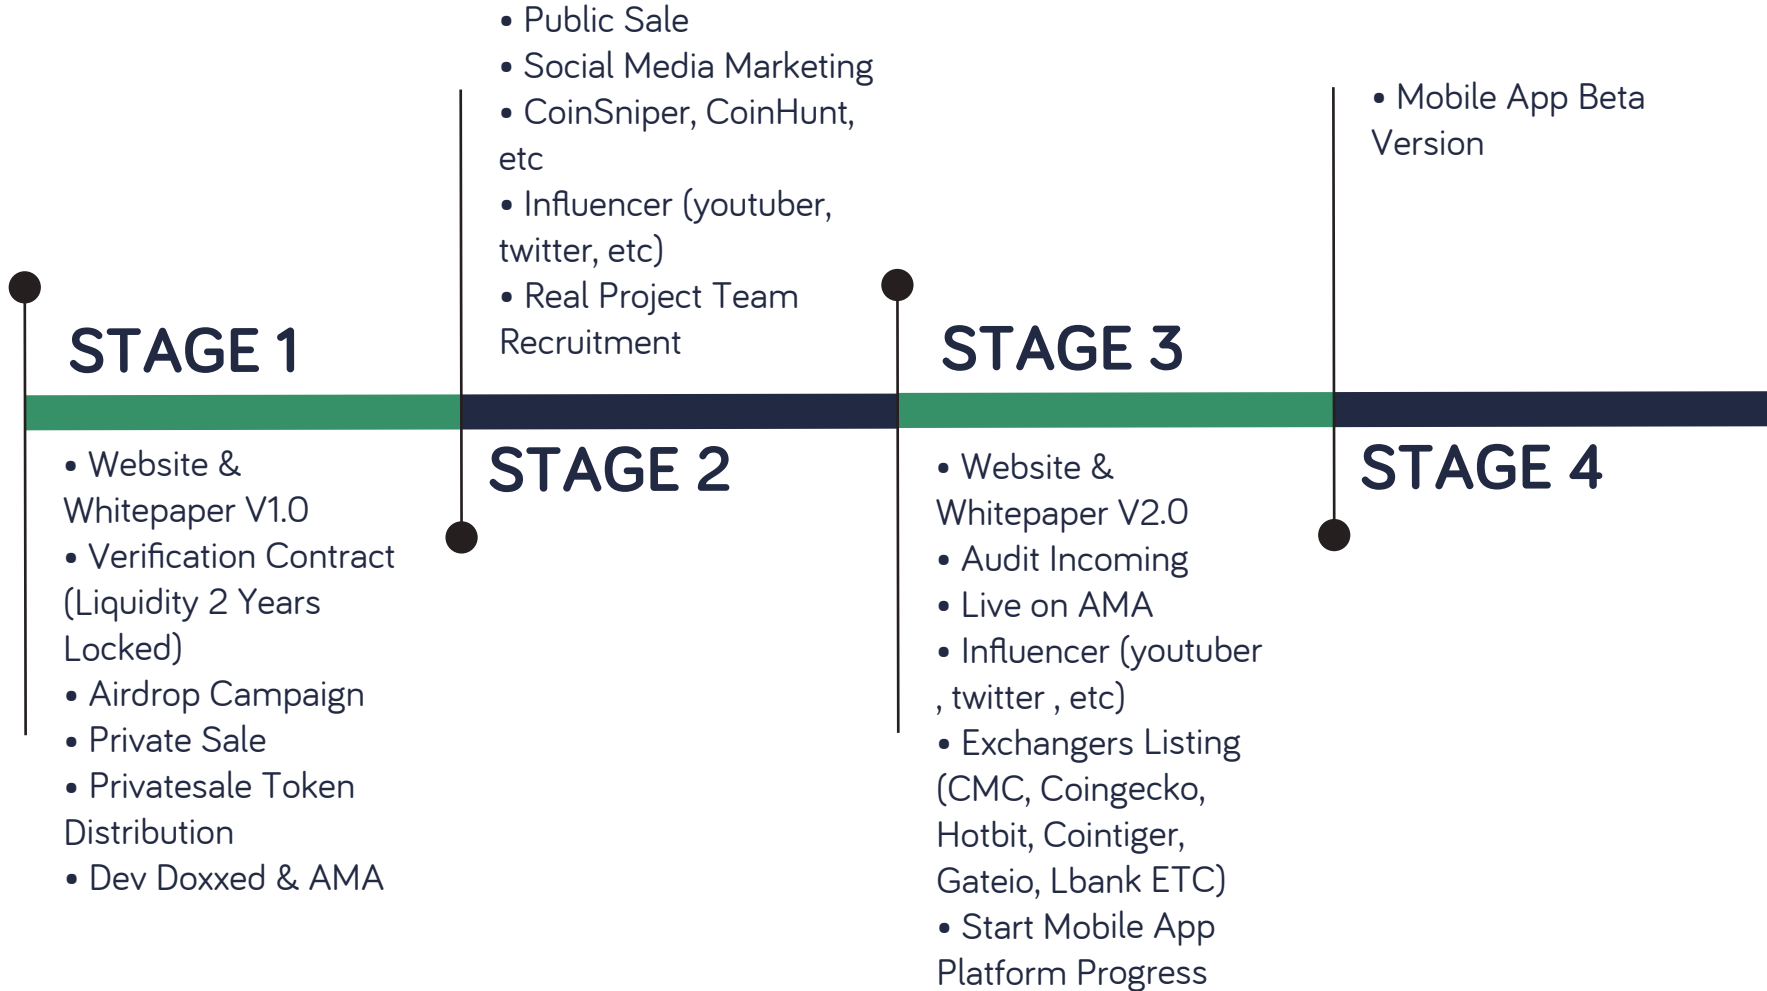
STAGE 1

• Website & Whitepaper V1.0
• Verification Contract (Liquidity 2 Years Locked)
• Airdrop Campaign
• Private Sale
• Privatesale Token Distribution
• Dev Doxxed & AMA

• Public Sale
• Social Media Marketing
• CoinSniper, CoinHunt, etc
• Influencer (youtuber, twitter, etc)
• Real Project Team Recruitment

STAGE 2

STAGE 3

• Website & Whitepaper V2.0
• Audit Incoming
• Live on AMA
• Influencer (youtuber , twitter , etc)
• Exchangers Listing (CMC, Coingecko, Hotbit, Cointiger, Gateio, Lbank ETC)
• Start Mobile App Platform Progress

• Mobile App Beta Version

STAGE 4